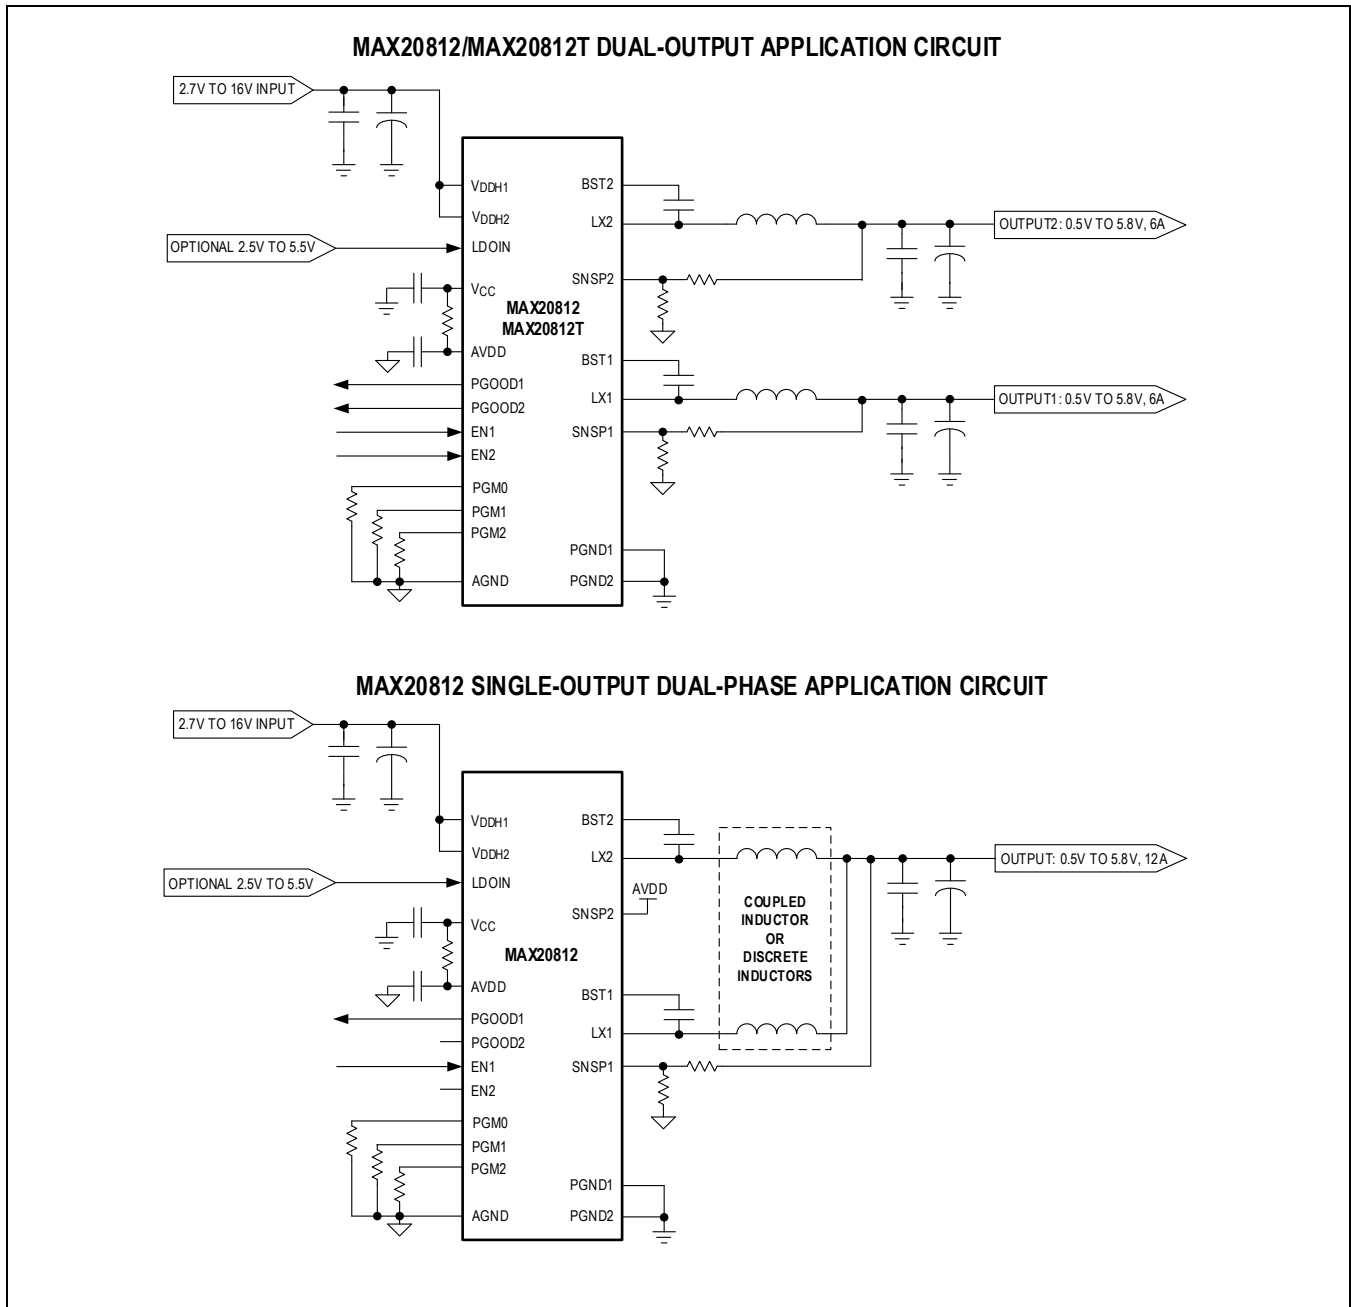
MAX20812/MAX20812T DUAL-OUTPUT APPLICATION CIRCUIT

2.7V TO 16V INPUT

$V_{DDH1}$

$V_{DDH2}$

OPTIONAL 2.5V TO 5.5V

LDOIN

$V_{CC}$

MAX20812
MAX20812T

AVDD

PGOOD1

PGOOD2

EN1

EN2

PGM0

PGM1

PGM2

AGND

BST2

LX2

SNSP2

BST1

LX1

SNSP1

PGND1

PGND2

OUTPUT2: 0.5V TO 5.8V, 6A

OUTPUT1: 0.5V TO 5.8V, 6A

MAX20812 SINGLE-OUTPUT DUAL-PHASE APPLICATION CIRCUIT

2.7V TO 16V INPUT

$V_{DDH1}$

$V_{DDH2}$

OPTIONAL 2.5V TO 5.5V

LDOIN

$V_{CC}$

MAX20812

AVDD

PGOOD1

PGOOD2

EN1

EN2

PGM0

PGM1

PGM2

AGND

BST2

LX2

AVDD

SNSP2

BST1

LX1

SNSP1

PGND1

PGND2

COUPLED INDUCTOR OR DISCRETE INDUCTORS

OUTPUT: 0.5V TO 5.8V, 12A